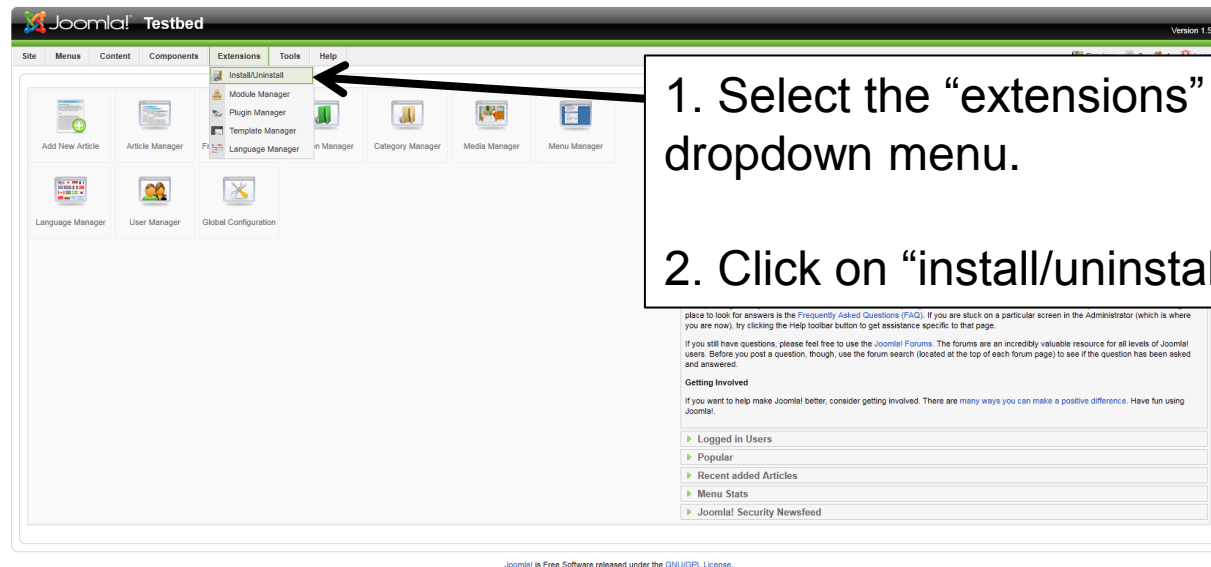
Joomla! Testbed

Version 1.5

Site Menus Content Components Extensions Tools Help

Install/Uninstall
Module Manager
Plugin Manager
Template Manager
Language Manager

Add New Article
Article Manager
Fr
on Manager
Category Manager
Media Manager
Menu Manager

Language Manager
User Manager
Global Configuration

1. Select the “extensions” dropdown menu.

2. Click on “install/uninstal

place to look for answers is the Frequently Asked Questions (FAQ). If you are stuck on a particular screen in the Administrator (which is where you are now), try clicking the Help toolbar button to get assistance specific to that page.

If you still have questions, please feel free to use the Joomla! Forums. The forums are an incredibly valuable resource for all levels of Joomla! users. Before you post a question, though, use the forum search (located at the top of each forum page) to see if the question has been asked and answered.

Getting Involved

If you want to help make Joomla! better, consider getting involved. There are many ways you can make a positive difference. Have fun using Joomla!.

Logged in Users
Popular
Recent added Articles
Menu Stats
Joomla! Security Newsfeed

Joomla! is Free Software released under the GNU/GPL License.